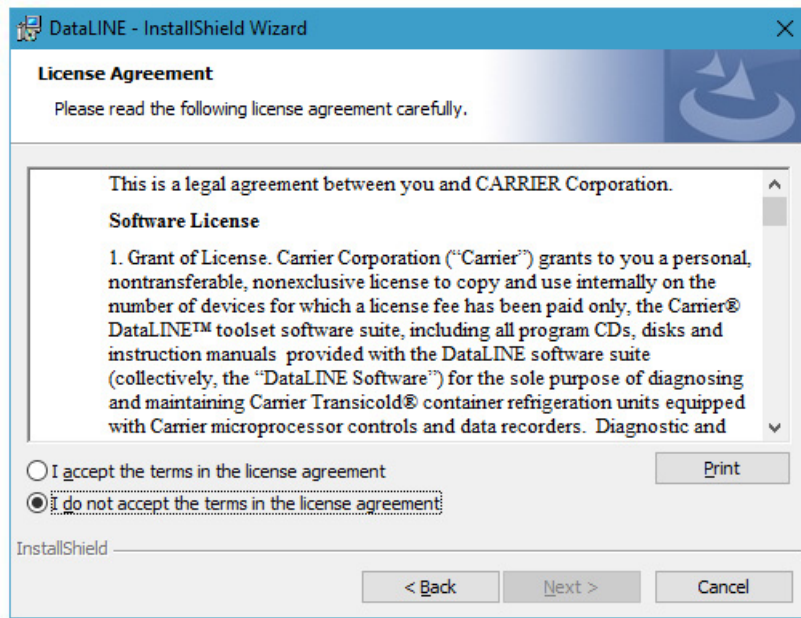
DataLINE - InstallShield Wizard

License Agreement

Please read the following license agreement carefully.

This is a legal agreement between you and CARRIER Corporation.

Software License

1. Grant of License. Carrier Corporation ("Carrier") grants to you a personal, nontransferable, nonexclusive license to copy and use internally on the number of devices for which a license fee has been paid only, the Carrier® DataLINE™ toolset software suite, including all program CDs, disks and instruction manuals provided with the DataLINE software suite (collectively, the "DataLINE Software") for the sole purpose of diagnosing and maintaining Carrier Transicold® container refrigeration units equipped with Carrier microprocessor controls and data recorders. Diagnostic and

I accept the terms in the license agreement

I do not accept the terms in the license agreement

Print

InstallShield

< Back

Next >

Cancel